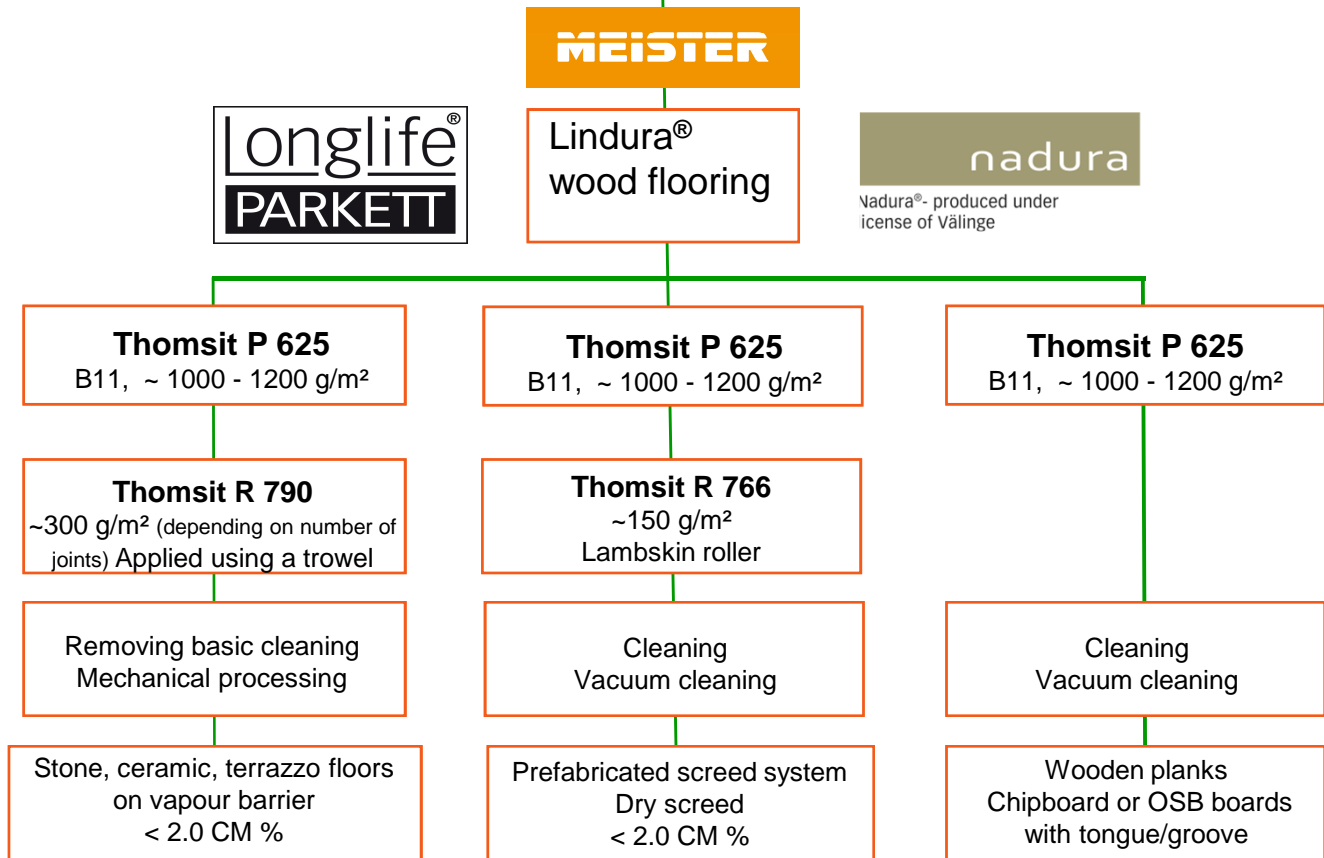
MEISTER

Longlife®
PARKETT

Lindura®
wood flooring

nadura
Nadura®- produced under license of Välinge

Thomsit P 625
B11, ~ 1000 - 1200 g/m²

Thomsit R 790
~300 g/m² (depending on number of joints) Applied using a trowel

Removing basic cleaning
Mechanical processing

Stone, ceramic, terrazzo floors on vapour barrier
< 2.0 CM %

Thomsit P 625
B11, ~ 1000 - 1200 g/m²

Thomsit R 766
~150 g/m²
Lambskin roller

Cleaning
Vacuum cleaning

Prefabricated screed system
Dry screed
< 2.0 CM %

Thomsit P 625
B11, ~ 1000 - 1200 g/m²

Cleaning
Vacuum cleaning

Wooden planks
Chipboard or OSB boards with tongue/groove